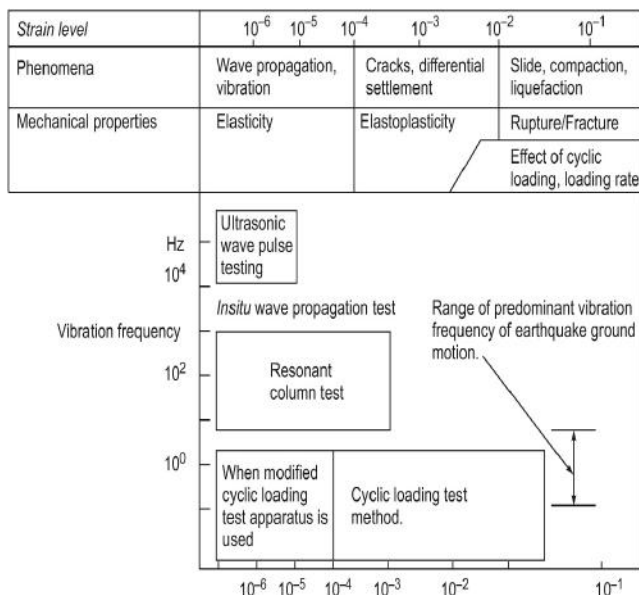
| Strain level | $10^{-6}$ $10^{-5}$ | $10^{-4}$ $10^{-3}$ | $10^{-2}$ $10^{-1}$ |
|---|---|---|---|
| Phenomena | Wave propagation, vibration | Cracks, differential settlement | Slide, compaction, liquefaction |
| Mechanical properties | Elasticity | Elastoplasticity | Rupture/Fracture |
| | | | Effect of cyclic loading, loading rate |

Hz

$10^4$

Ultrasonic wave pulse testing

*Insitu* wave propagation test

Range of predominant vibration frequency of earthquake ground motion.

Vibration frequency

$10^2$

Resonant column test

$10^0$

When modified cyclic loading test apparatus is used

Cyclic loading test method.

$10^{-6}$ $10^{-5}$ $10^{-4}$ $10^{-3}$ $10^{-2}$ $10^{-1}$